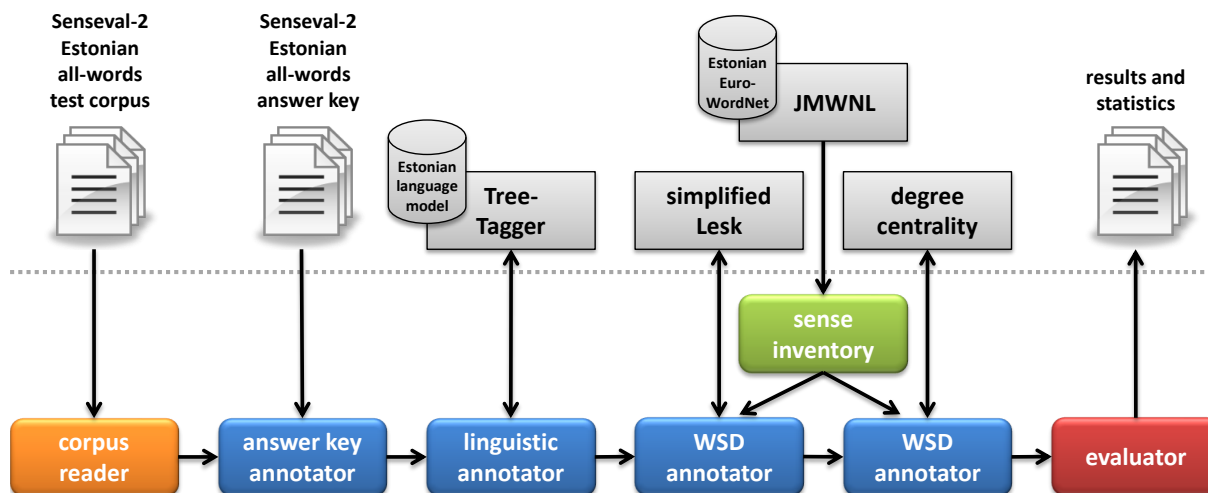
Senseval-2 Estonian all-words test corpus

Senseval-2 Estonian all-words answer key

Estonian Euro-WordNet

JMWNL

results and statistics

Estonian language model

Tree-Tagger

simplified Lesk

degree centrality

sense inventory

corpus reader

answer key annotator

linguistic annotator

WSD annotator

WSD annotator

evaluator